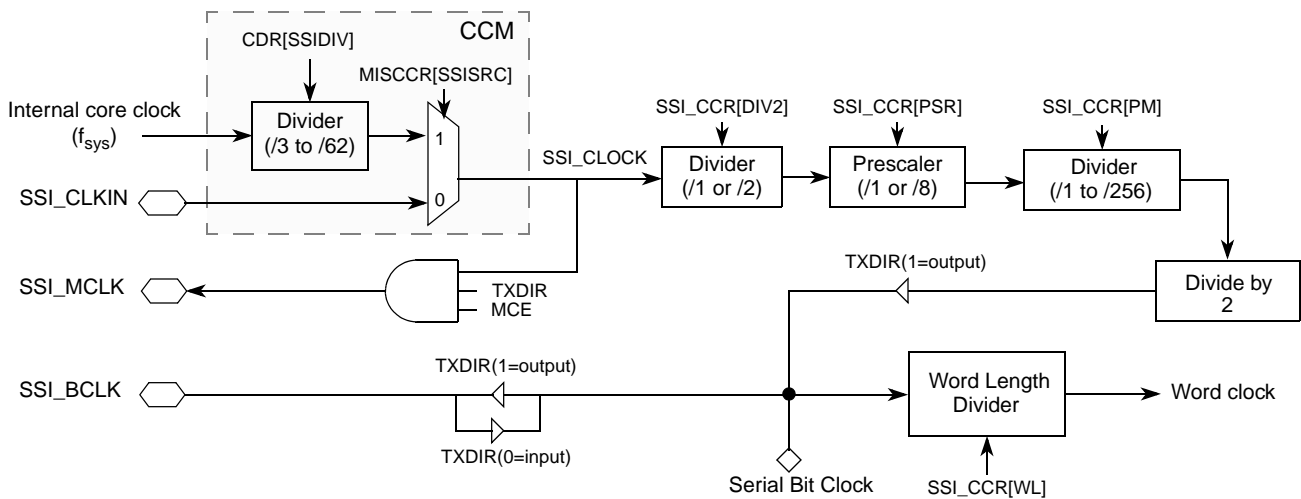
CCM

CDR[SSIDIV]

MISCCR[SSISRC]

Internal core clock ($f_{sys}$)

Divider (/3 to /62)

1

0

SSI_CLKIN

SSI_CLOCK

SSI_CCR[DIV2]

Divider (/1 or /2)

SSI_CCR[PSR]

Prescaler (/1 or /8)

SSI_CCR[PM]

Divider (/1 to /256)

SSI_MCLK

TXDIR

MCE

TXDIR(1=output)

Divide by 2

SSI_BCLK

TXDIR(1=output)

TXDIR(0=input)

Word Length Divider

Word clock

Serial Bit Clock

SSI_CCR[WL]